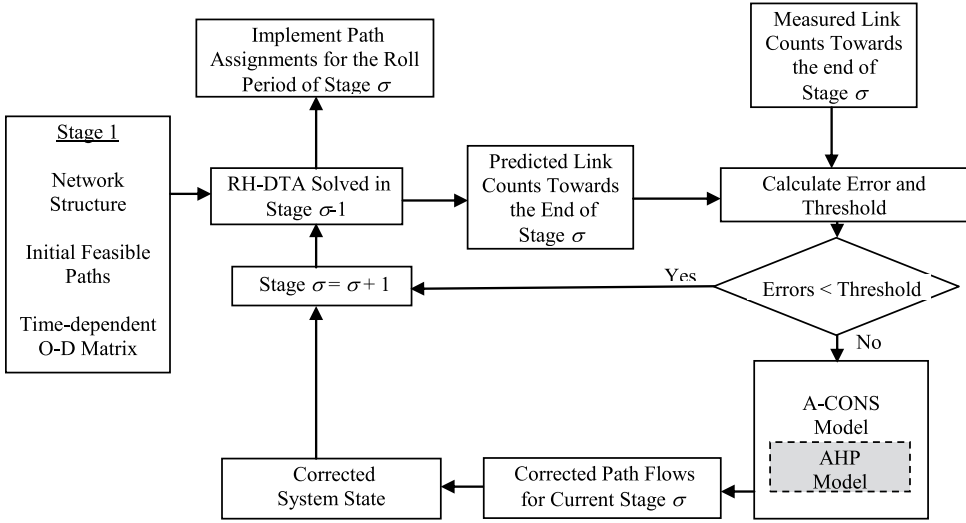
Stage 1

Network Structure

Initial Feasible Paths

Time-dependent O-D Matrix

Implement Path Assignments for the Roll Period of Stage $\sigma$

RH-DTA Solved in Stage $\sigma$-1

Predicted Link Counts Towards the End of Stage $\sigma$

Measured Link Counts Towards the end of Stage $\sigma$

Calculate Error and Threshold

Stage $\sigma = \sigma + 1$

Yes

Errors < Threshold

No

A-CONS Model

AHP Model

Corrected Path Flows for Current Stage $\sigma$

Corrected System State